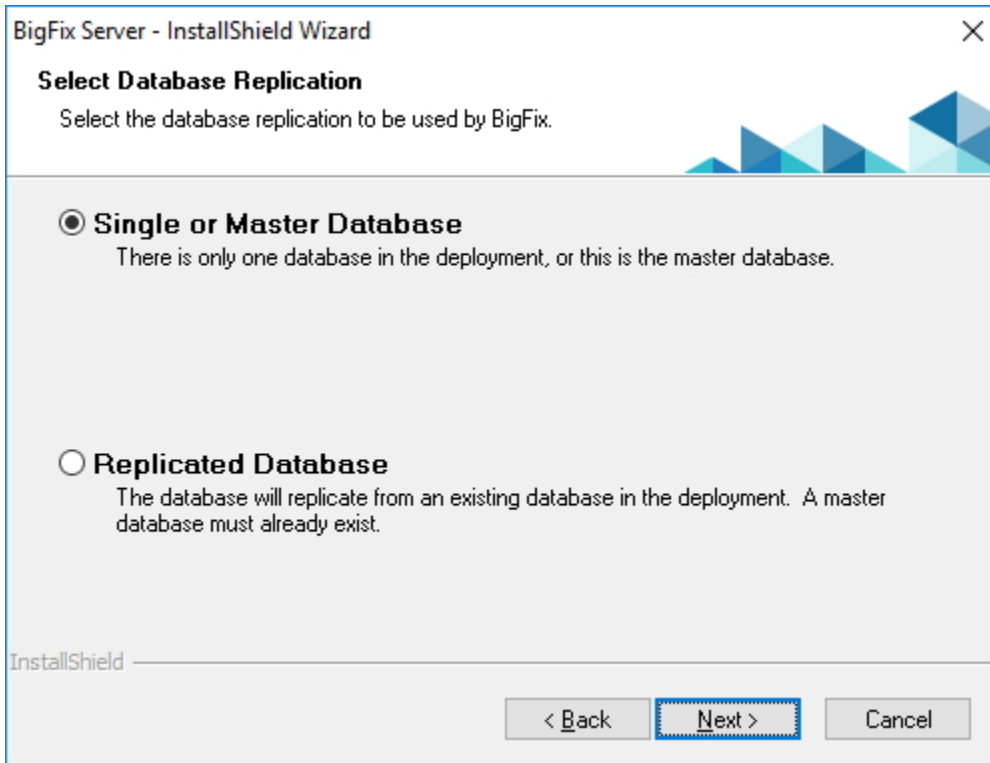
BigFix Server - InstallShield Wizard

Select Database Replication

Select the database replication to be used by BigFix.

Single or Master Database

There is only one database in the deployment, or this is the master database.

Replicated Database

The database will replicate from an existing database in the deployment. A master database must already exist.

InstallShield

< Back

Next >

Cancel